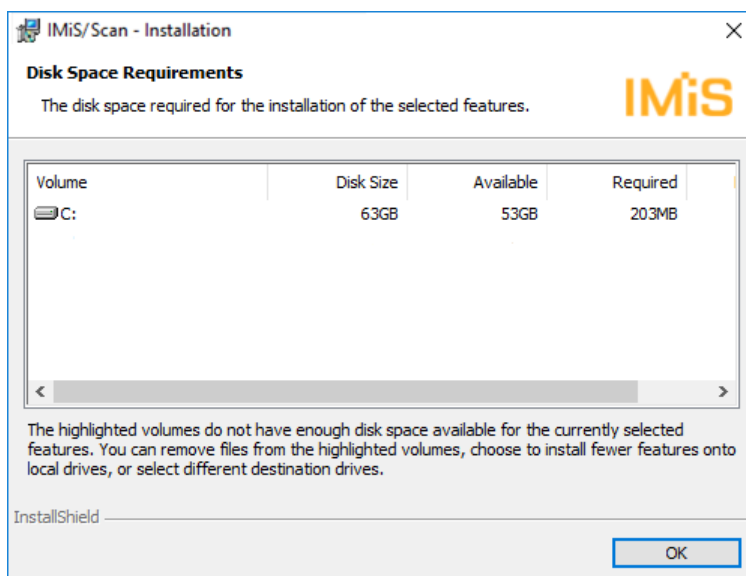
IMiS/Scan - Installation

Disk Space Requirements

The disk space required for the installation of the selected features.

IMiS

| Volume | Disk Size | Available | Required |
|---|---|---|---|
| C: | 63GB | 53GB | 203MB |

The highlighted volumes do not have enough disk space available for the currently selected features. You can remove files from the highlighted volumes, choose to install fewer features onto local drives, or select different destination drives.

InstallShield

OK